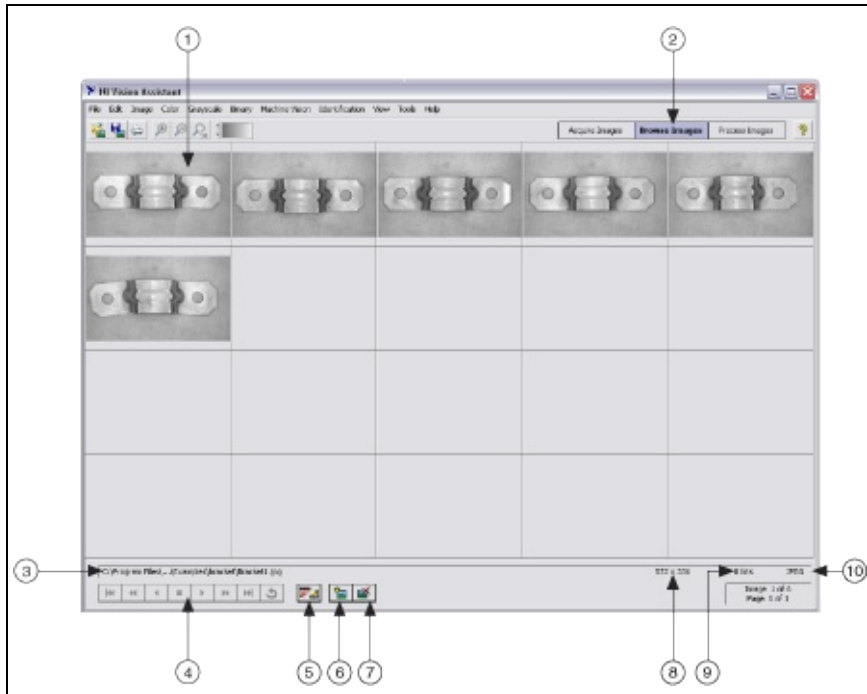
1

2

NI Vision Assistant

File Edit Image Color Grayscale Binary Machine Vision Identification View Tools Help

Acquire Images Browse Images Process Images

3

C:\Program Files\...\Examples\Bracket\Bracket1.jpg

4

5

6

7

8

9

10

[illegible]

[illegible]

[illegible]

Image 1 of 6
Page 1 of 1